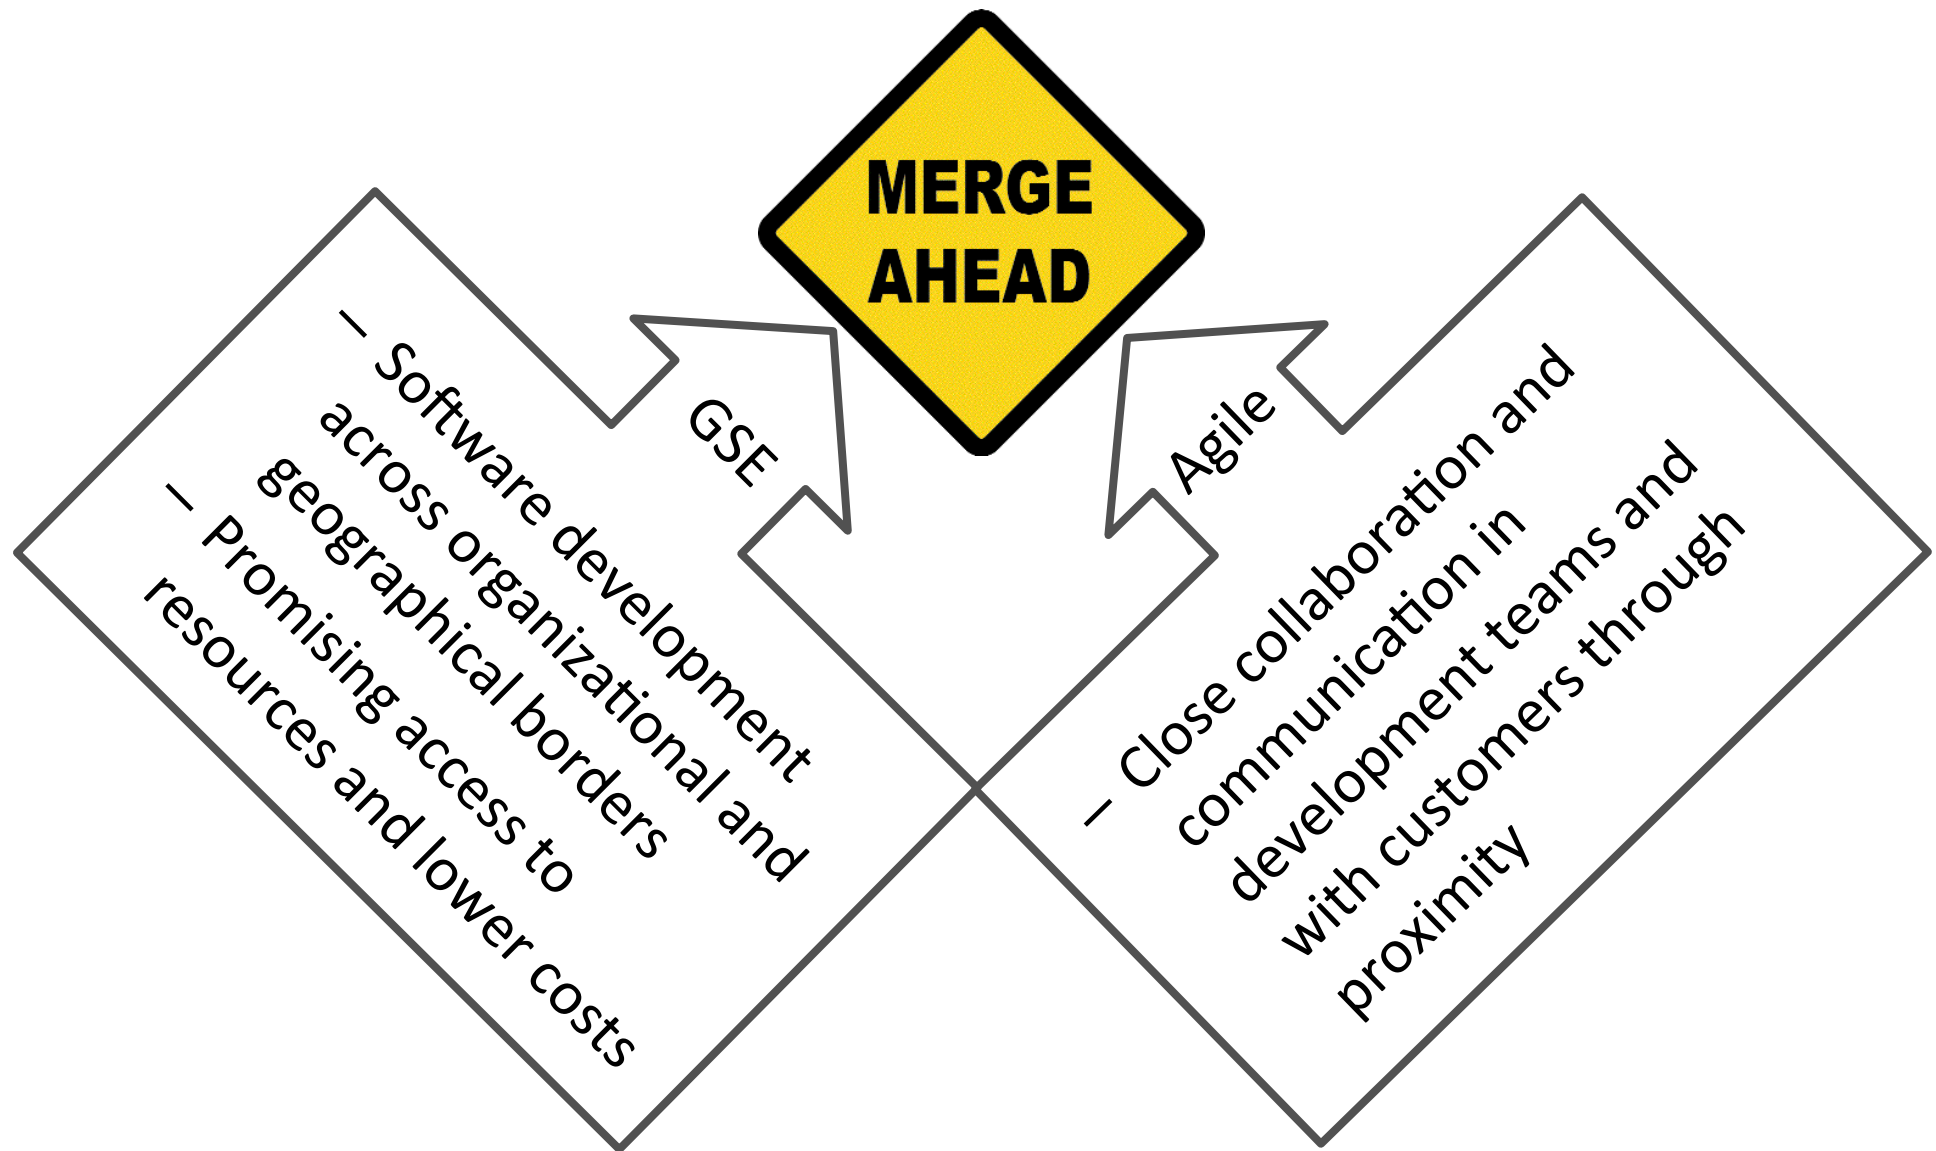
MERGE AHEAD

GSE

– Software development across organizational and geographical borders
– Promising access to resources and lower costs

Agile

– Close collaboration and communication in development teams and with customers through proximity